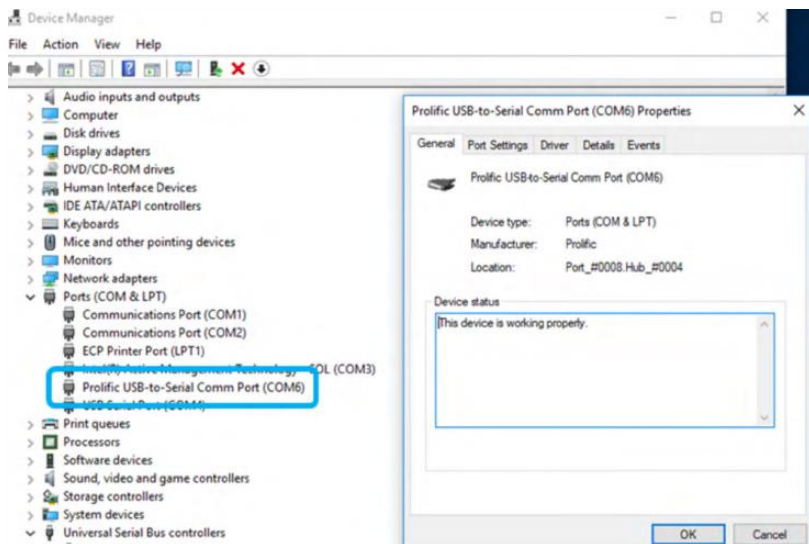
Device Manager

File Action View Help

Audio inputs and outputs
Computer
Disk drives
Display adapters
DVD/CD-ROM drives
Human Interface Devices
IDE ATA/ATAPI controllers
Keyboards
Mice and other pointing devices
Monitors
Network adapters
Ports (COM & LPT)
Communications Port (COM1)
Communications Port (COM2)
ECP Printer Port (LPT1)
Intel(R) Active Management Technology - SOL (COM3)
Prolific USB-to-Serial Comm Port (COM6)
USB Serial Port (COM4)
Print queues
Processors
Software devices
Sound, video and game controllers
Storage controllers
System devices
Universal Serial Bus controllers

Prolific USB-to-Serial Comm Port (COM6) Properties

General | Port Settings | Driver | Details | Events

Prolific USB-to-Serial Comm Port (COM6)

Device type: Ports (COM & LPT)
Manufacturer: Prolific
Location: Port_#0008.Hub_#0004

Device status
This device is working properly.

OK Cancel